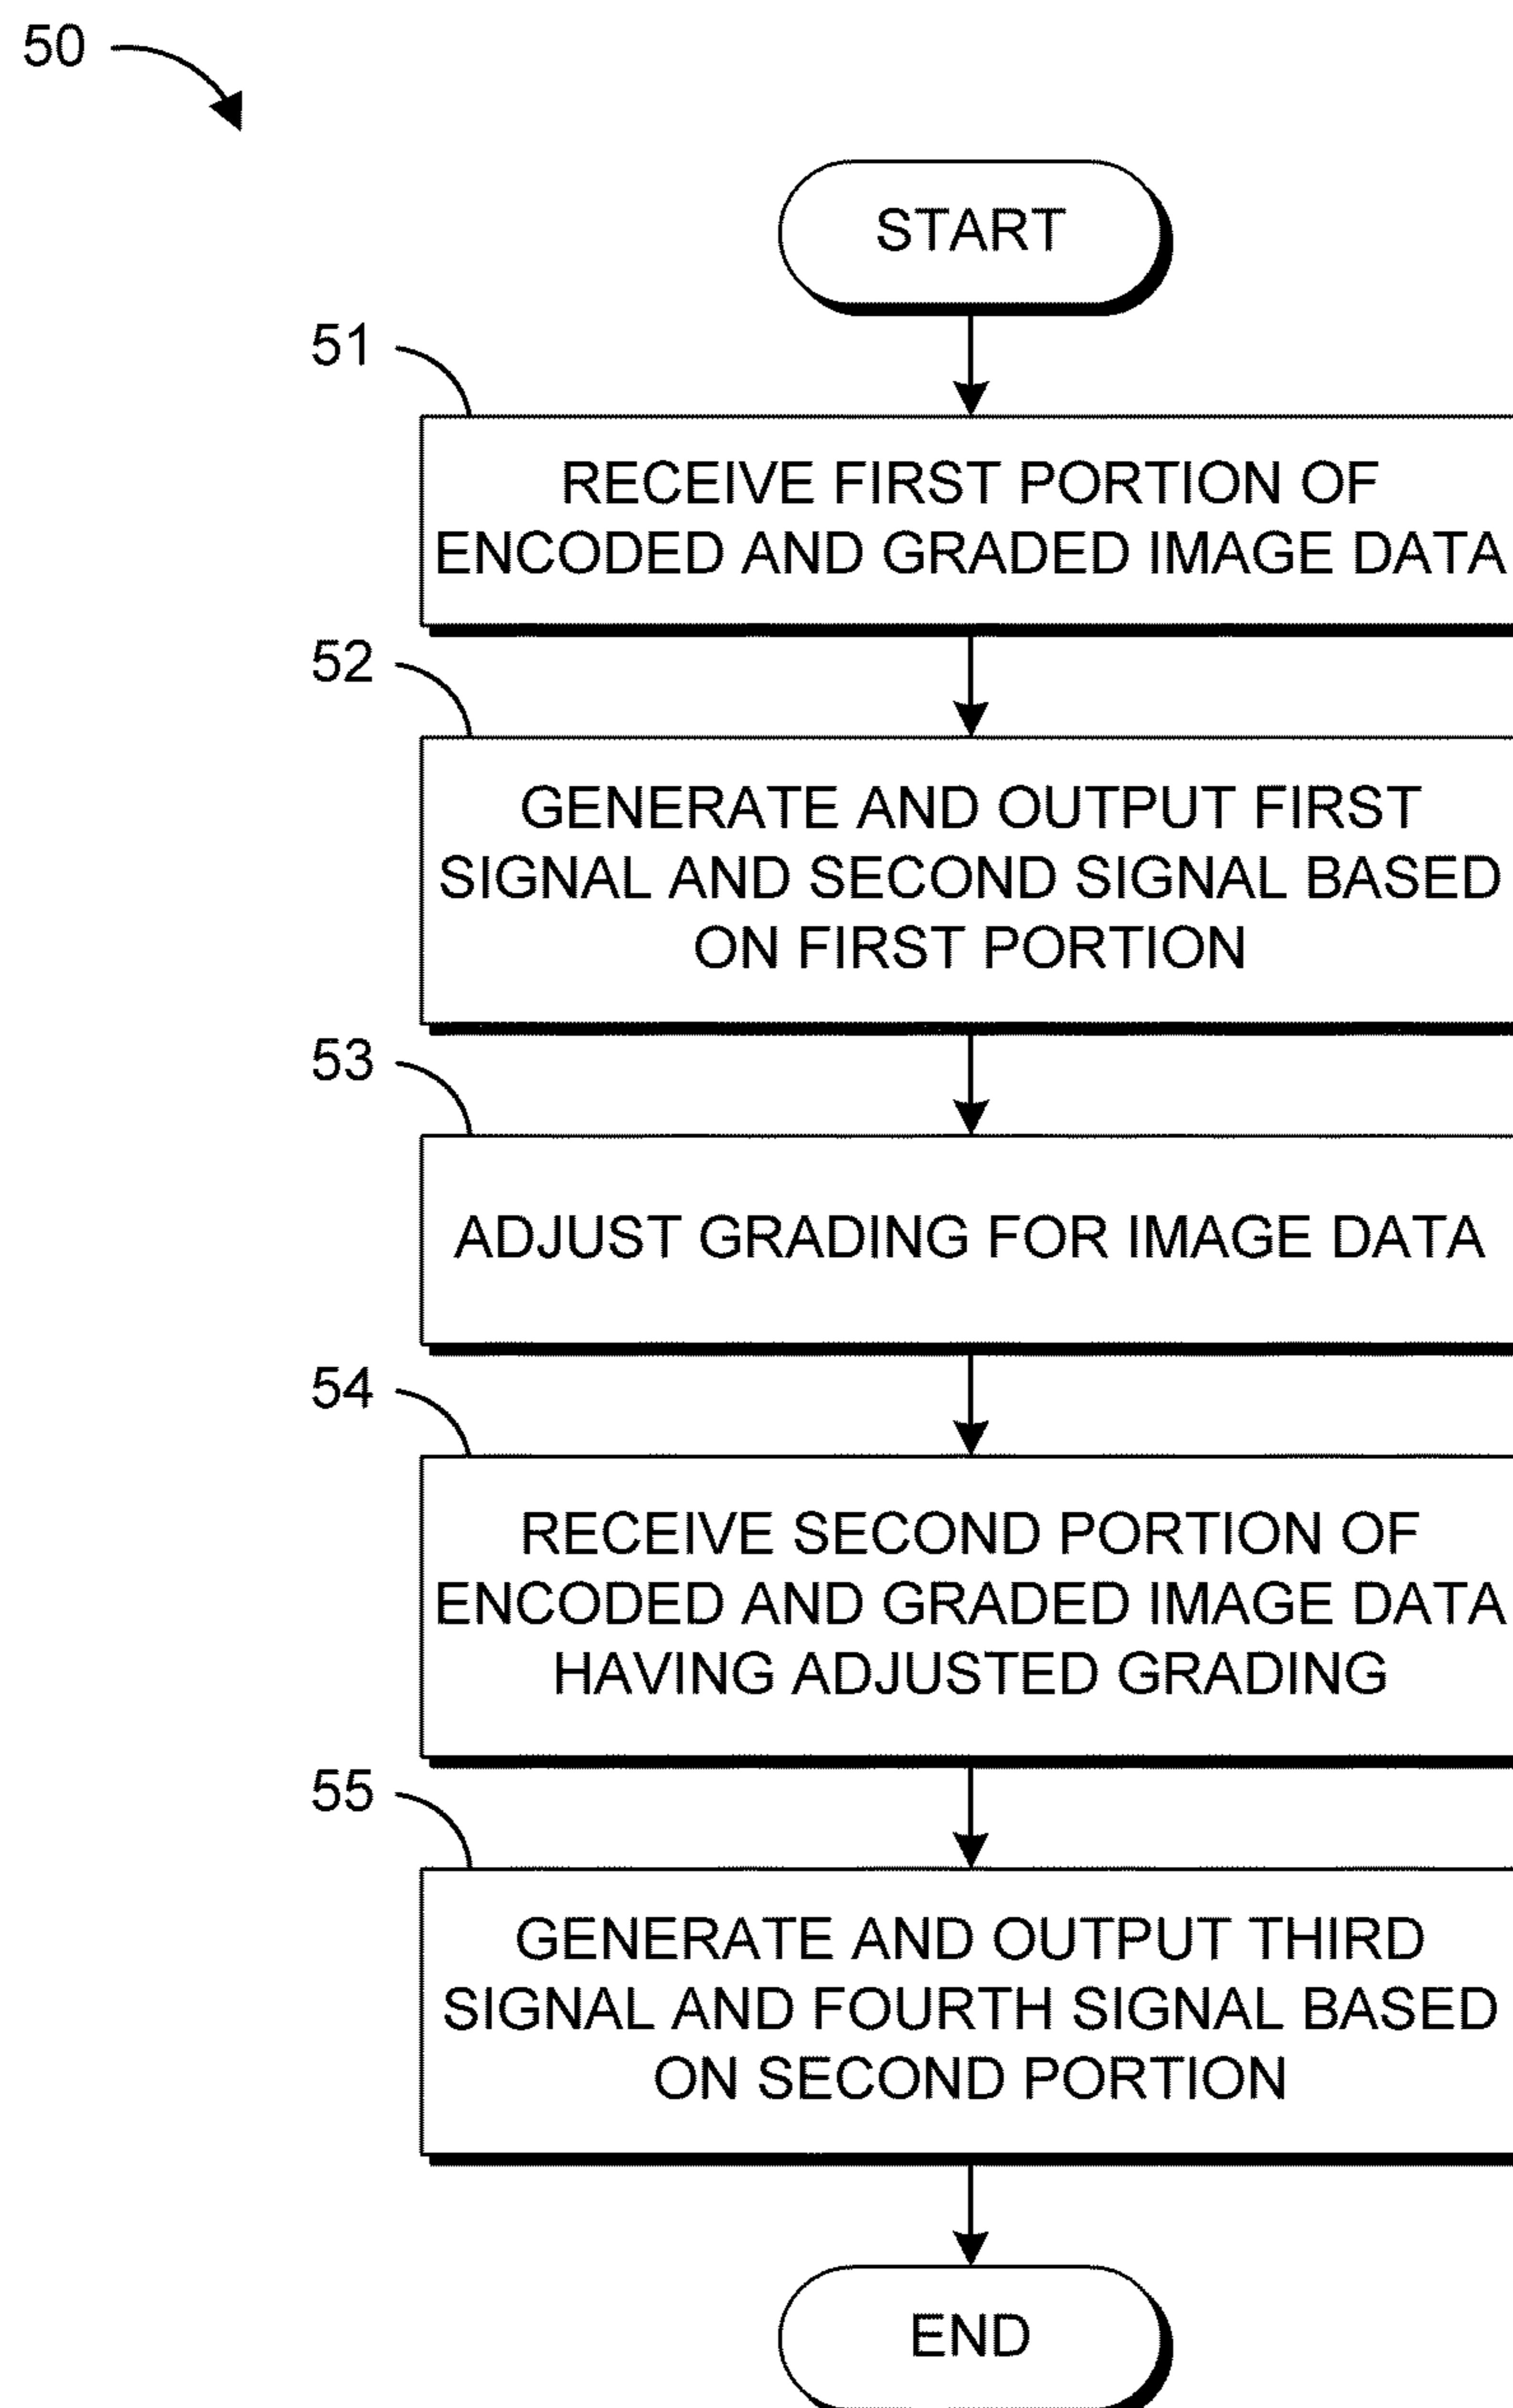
50

START

51

RECEIVE FIRST PORTION OF ENCODED AND GRADED IMAGE DATA

52

GENERATE AND OUTPUT FIRST SIGNAL AND SECOND SIGNAL BASED ON FIRST PORTION

53

ADJUST GRADING FOR IMAGE DATA

54

RECEIVE SECOND PORTION OF ENCODED AND GRADED IMAGE DATA HAVING ADJUSTED GRADING

55

GENERATE AND OUTPUT THIRD SIGNAL AND FOURTH SIGNAL BASED ON SECOND PORTION

END